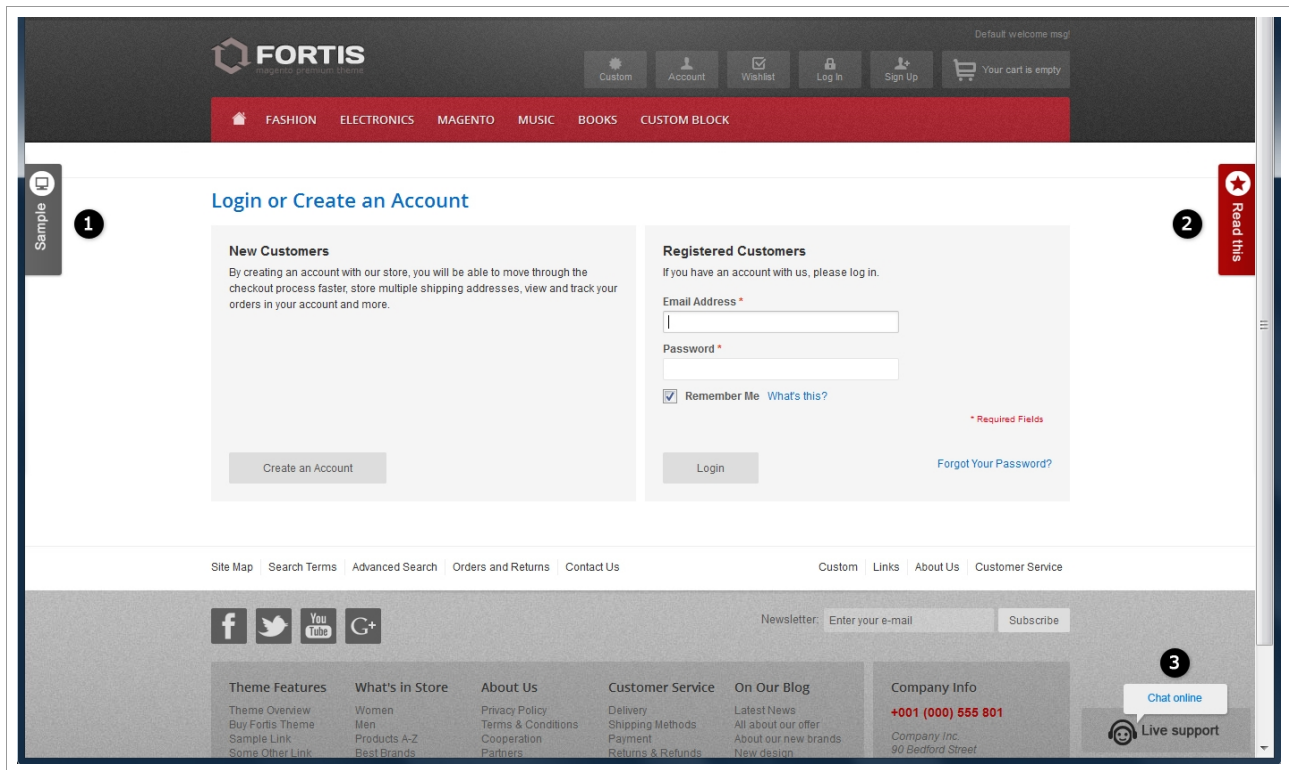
Default welcome msg!

FORTIS
magento premium theme

Custom | Account | Wishlist | Log In | Sign Up | Your cart is empty

FASHION | ELECTRONICS | MAGENTO | MUSIC | BOOKS | CUSTOM BLOCK

Sample

1

Read this

2

Login or Create an Account

New Customers

By creating an account with our store, you will be able to move through the checkout process faster, store multiple shipping addresses, view and track your orders in your account and more.

Create an Account

Registered Customers

If you have an account with us, please log in.

Email Address *

Password *

Remember Me What's this?

* Required Fields

Login

Forgot Your Password?

Site Map | Search Terms | Advanced Search | Orders and Returns | Contact Us

Custom | Links | About Us | Customer Service

Newsletter: Enter your e-mail Subscribe

3

Theme Features
Theme Overview
Buy Fortis Theme
Sample Link
Some Other Link

What's in Store
Women
Men
Products A-Z
Best Brands

About Us
Privacy Policy
Terms & Conditions
Cooperation
Partners

Customer Service
Delivery
Shipping Methods
Payment
Returns & Refunds

On Our Blog
Latest News
All about our offer
About our new brands
New design

Company Info
+001 (000) 555 801
Company Inc.
90 Bedford Street

Chat online

Live support